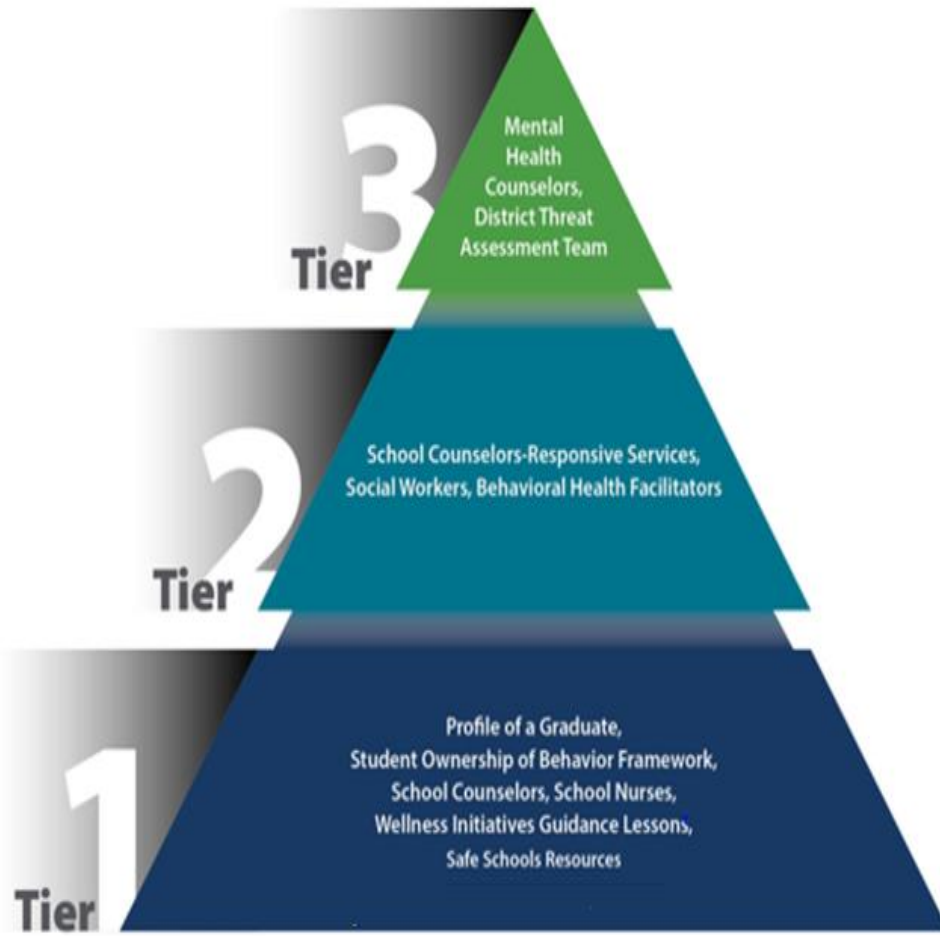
Tier 3

Mental Health Counselors, District Threat Assessment Team

Tier 2

School Counselors-Responsive Services, Social Workers, Behavioral Health Facilitators

Tier 1

Profile of a Graduate, Student Ownership of Behavior Framework, School Counselors, School Nurses, Wellness Initiatives Guidance Lessons, Safe Schools Resources